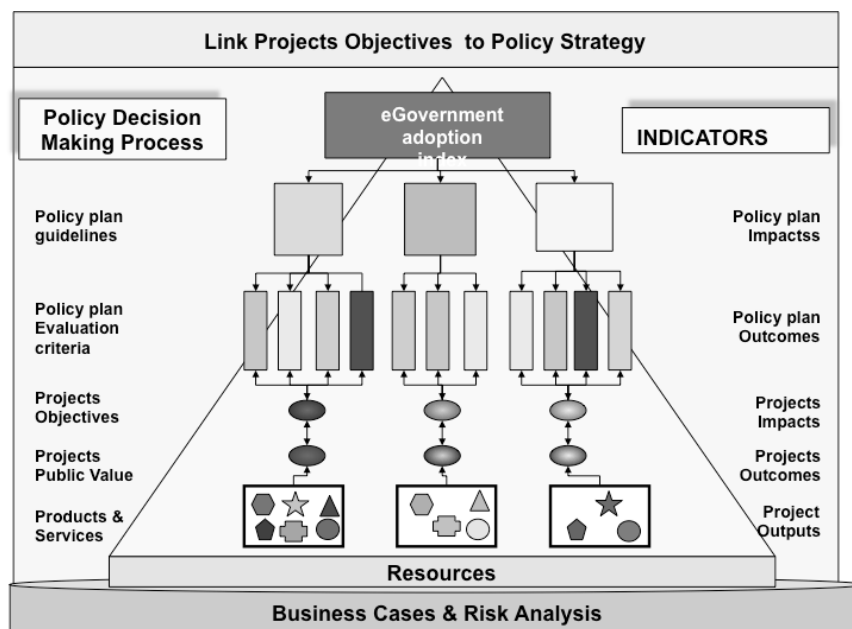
Link Projects Objectives to Policy Strategy

Policy Decision Making Process

eGovernment adoption index

INDICATORS

Policy plan guidelines

Policy plan Impactss

Policy plan Evaluation criteria

Policy plan Outcomes

Projects Objectives

Projects Impacts

Projects Public Value

Projects Outcomes

Products & Services

Project Outputs

Resources

Business Cases & Risk Analysis